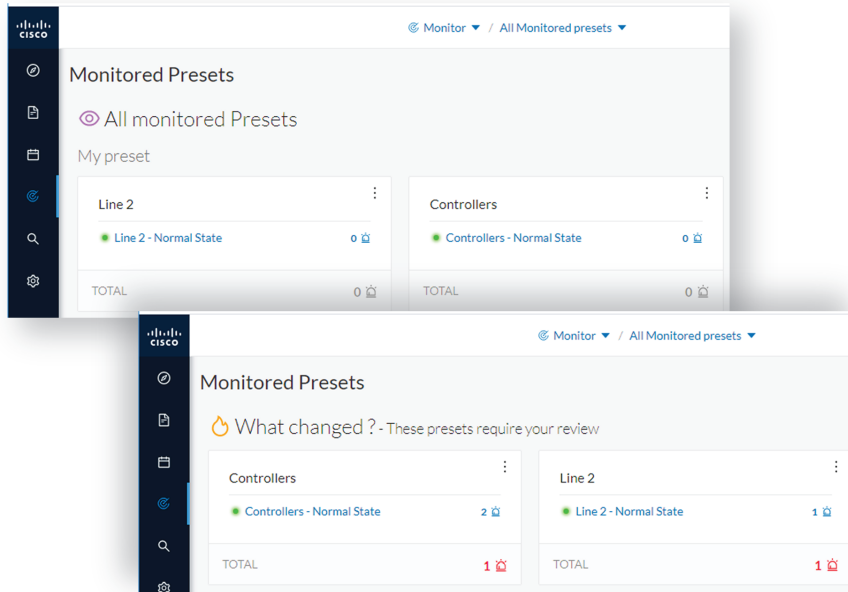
CISCO

Monitor / All Monitored presets

Monitored Presets

All monitored Presets

My preset

Line 2

Line 2 - Normal State 0

TOTAL 0

Controllers

Controllers - Normal State 0

TOTAL 0

CISCO

Monitor / All Monitored presets

Monitored Presets

What changed ? - These presets require your review

Controllers

Controllers - Normal State 2

TOTAL 1

Line 2

Line 2 - Normal State 1

TOTAL 1